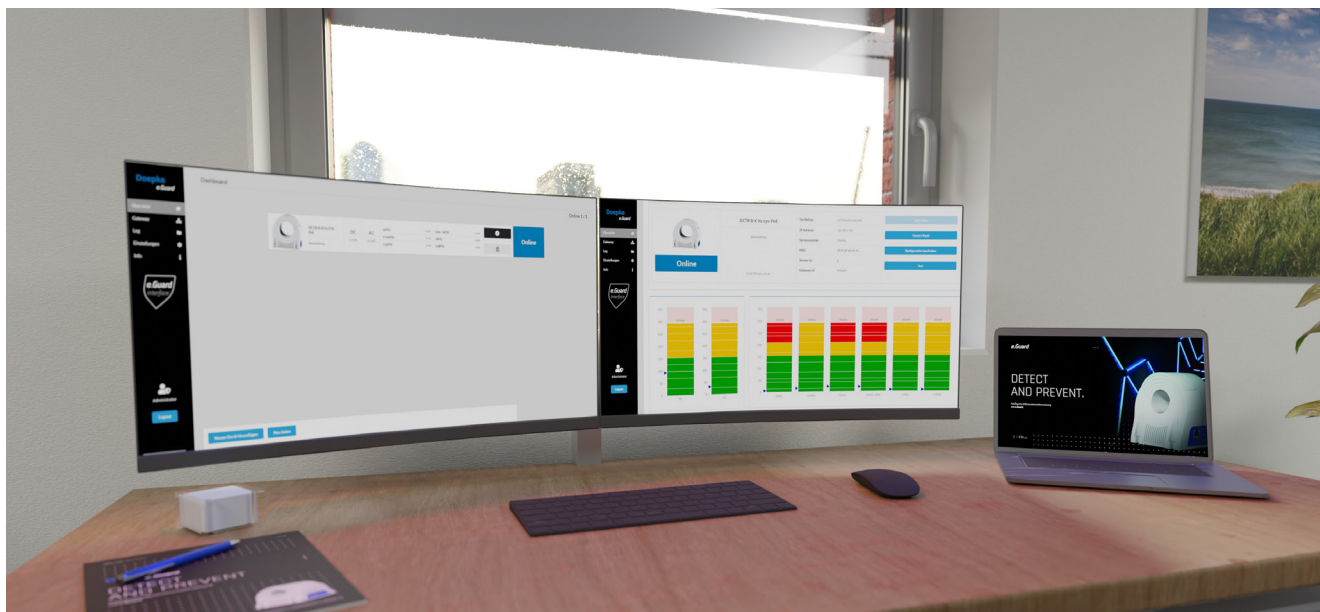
Doepke
e.Guard
Dashboard
Gateway
Log
Einstellungen
Info
e.Guard
Online
Online 1 / 1
administrator
Logout
Neues Gerät hinzufügen
Doepke
e.Guard
Online
e.Guard
administrator
Logout
e.Guard
DETECT
AND PREVENT.
DETECT
AND PREVENT